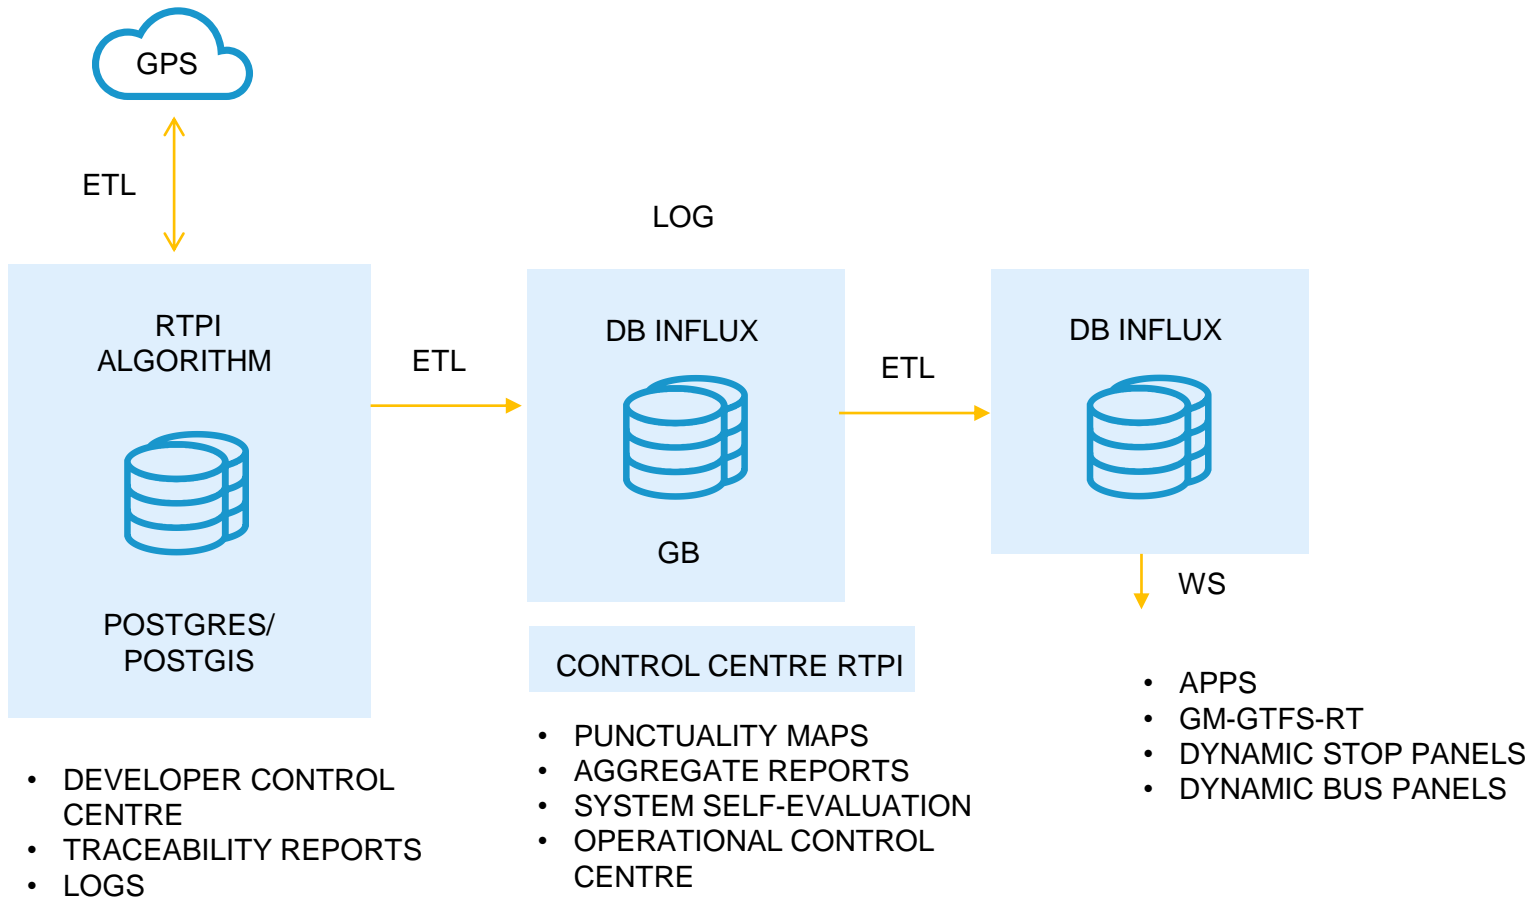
GPS

ETL

LOG

RTPI ALGORITHM

POSTGRES/ POSTGIS

ETL

DB INFLUX

GB

ETL

DB INFLUX

WS

CONTROL CENTRE RTPI

• DEVELOPER CONTROL CENTRE
• TRACEABILITY REPORTS
• LOGS

• PUNCTUALITY MAPS
• AGGREGATE REPORTS
• SYSTEM SELF-EVALUATION
• OPERATIONAL CONTROL CENTRE

• APPS
• GM-GTFS-RT
• DYNAMIC STOP PANELS
• DYNAMIC BUS PANELS